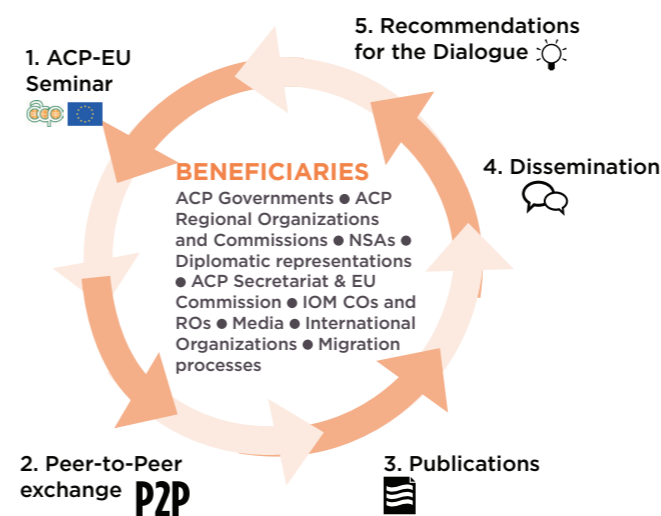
5. Recommendations for the Dialogue

1. ACP-EU Seminar

acp

BENEFICIARIES

ACP Governments ● ACP Regional Organizations and Commissions ● NSAs ● Diplomatic representations ● ACP Secretariat & EU Commission ● IOM COs and ROs ● Media ● International Organizations ● Migration processes

4. Dissemination

2. Peer-to-Peer exchange P2P

3. Publications